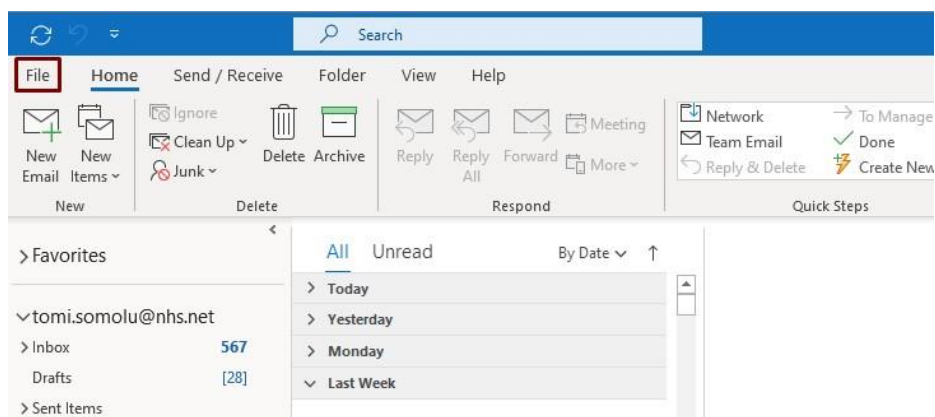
Search

File Home Send / Receive Folder View Help

New Email New Items ˅
New

Ignore
Clean Up ˅
Junk ˅
Delete Archive
Delete

Reply Reply All Forward Meeting More ˅
Respond

Network
Team Email
Reply & Delete
To Manage
Done
Create New
Quick Steps

> Favorites

˅tomi.somolu@nhs.net
> Inbox 567
Drafts [28]
> Sent Items

All Unread By Date ˅ ↑
> Today
> Yesterday
> Monday
˅ Last Week